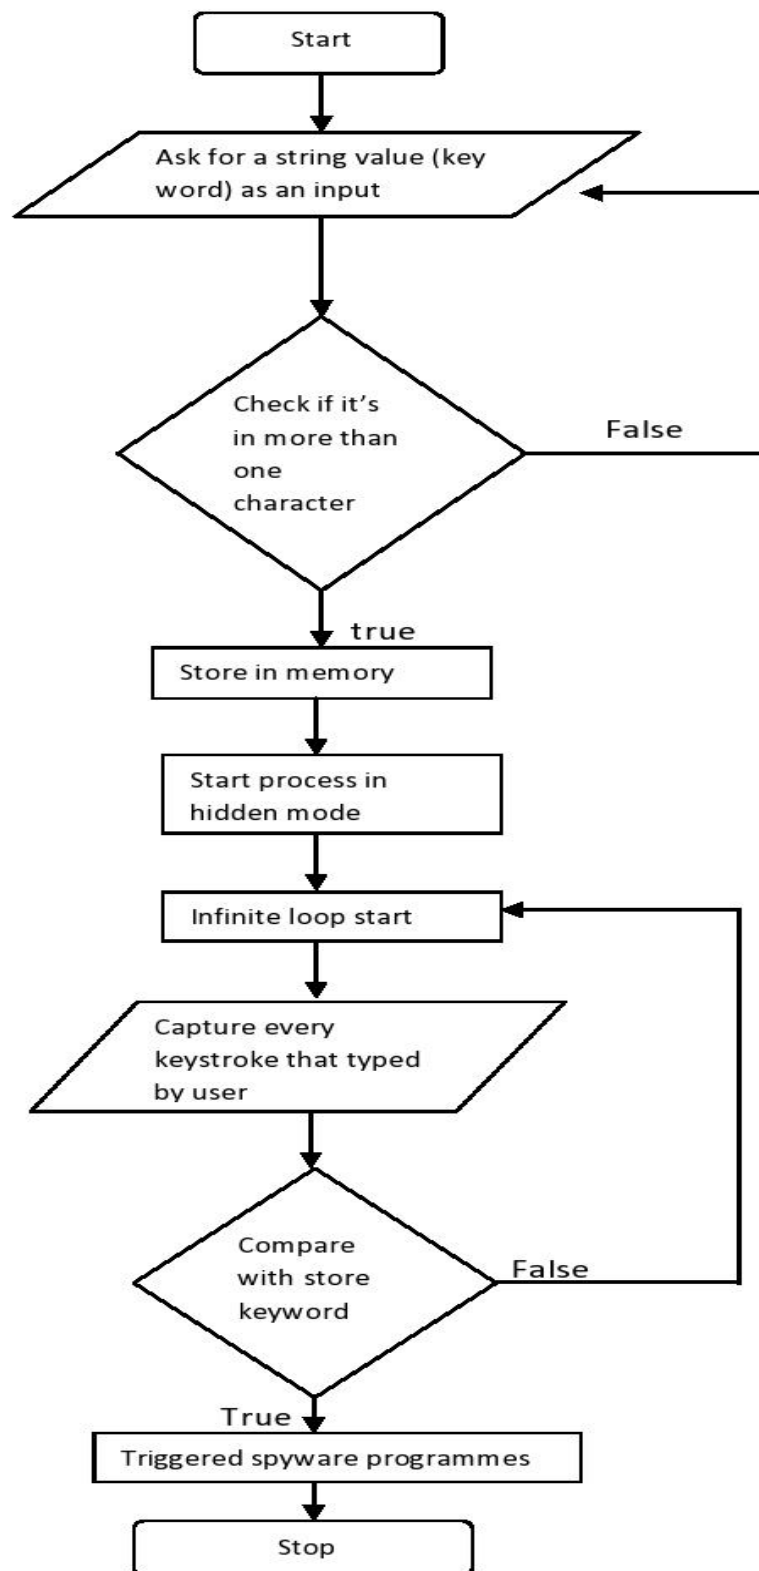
Start

Ask for a string value (key word) as an input

Check if it's in more than one character

False

true

Store in memory

Start process in hidden mode

Infinite loop start

Capture every keystroke that typed by user

Compare with store keyword

False

True

Triggered spyware programmes

Stop